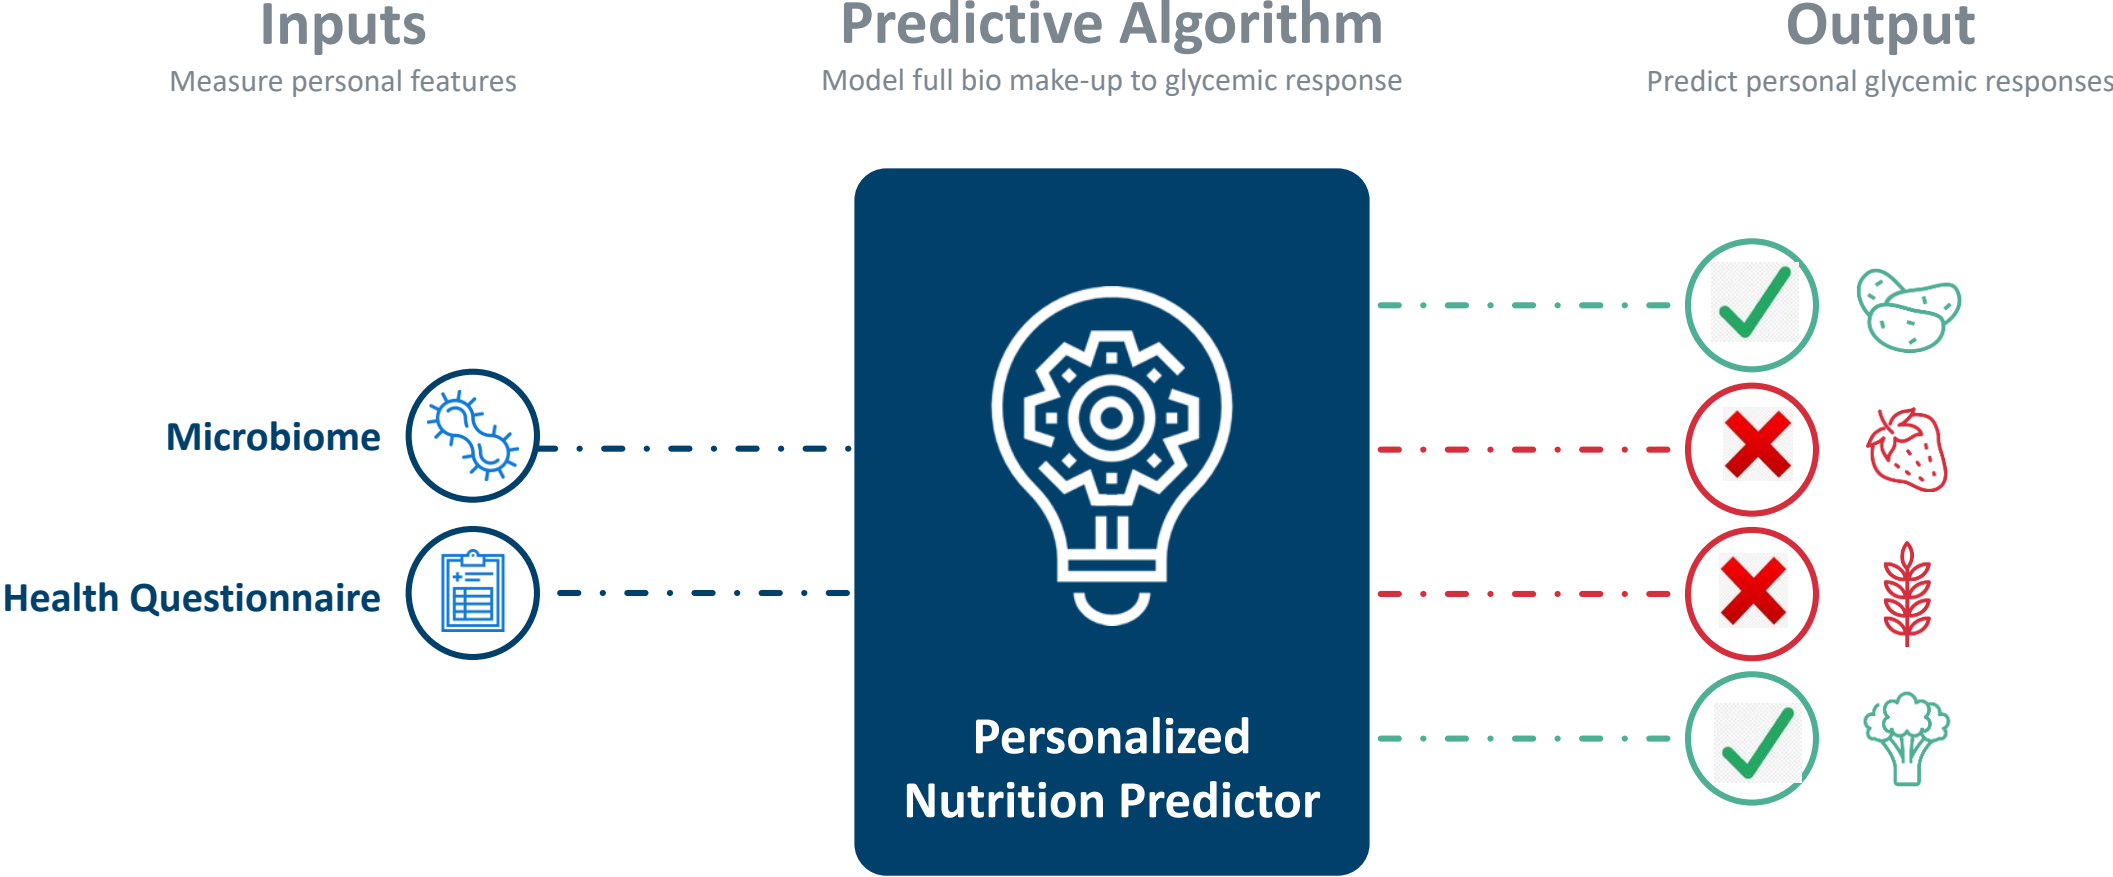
Inputs
Measure personal features

Predictive Algorithm
Model full bio make-up to glycemic response

Output
Predict personal glycemic responses

Microbiome

Health Questionnaire

Personalized Nutrition Predictor